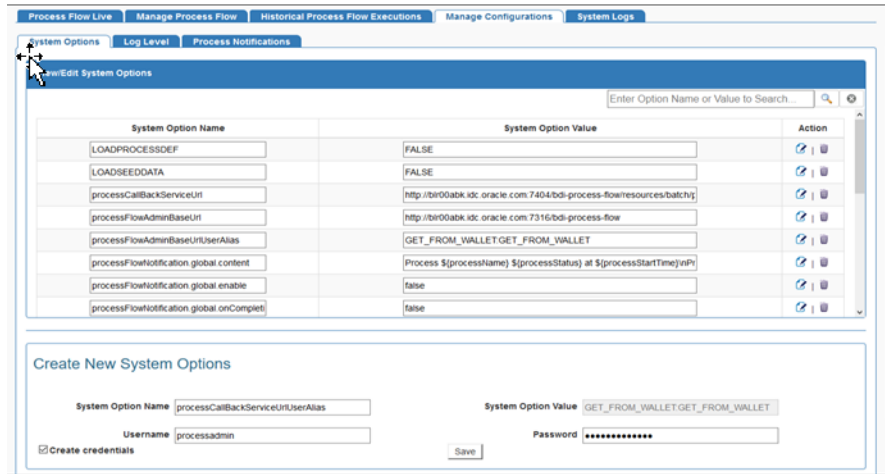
Process Flow Live | Manage Process Flow | Historical Process Flow Executions | Manage Configurations | System Logs

System Options | Log Level | Process Notifications

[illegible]ew/Edit System Options

Enter Option Name or Value to Search...

| System Option Name | System Option Value | Action |
|---|---|---|
| LOADPROCESSDEF | FALSE | |
| LOADSEEDDATA | FALSE | |
| processCallBackServiceUrl | http://blr00abk.idc.oracle.com:7404/bdi-process-flow/resources/batch/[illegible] | |
| processFlowAdminBaseUrl | http://blr00abk.idc.oracle.com:7316/bdi-process-flow | |
| processFlowAdminBaseUrlUserAlias | GET_FROM_WALLET:GET_FROM_WALLET | |
| processFlowNotification.global.content | Process ${processName} ${processStatus} at ${processStartTime}\nPr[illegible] | |
| processFlowNotification.global.enable | false | |
| processFlowNotification.global.onCompleti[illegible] | false | |

Create New System Options

System Option Name processCallBackServiceUrlUserAlias

System Option Value GET_FROM_WALLET:GET_FROM_WALLET

Username processadmin

Password ••••••••••••••

Create credentials

Save